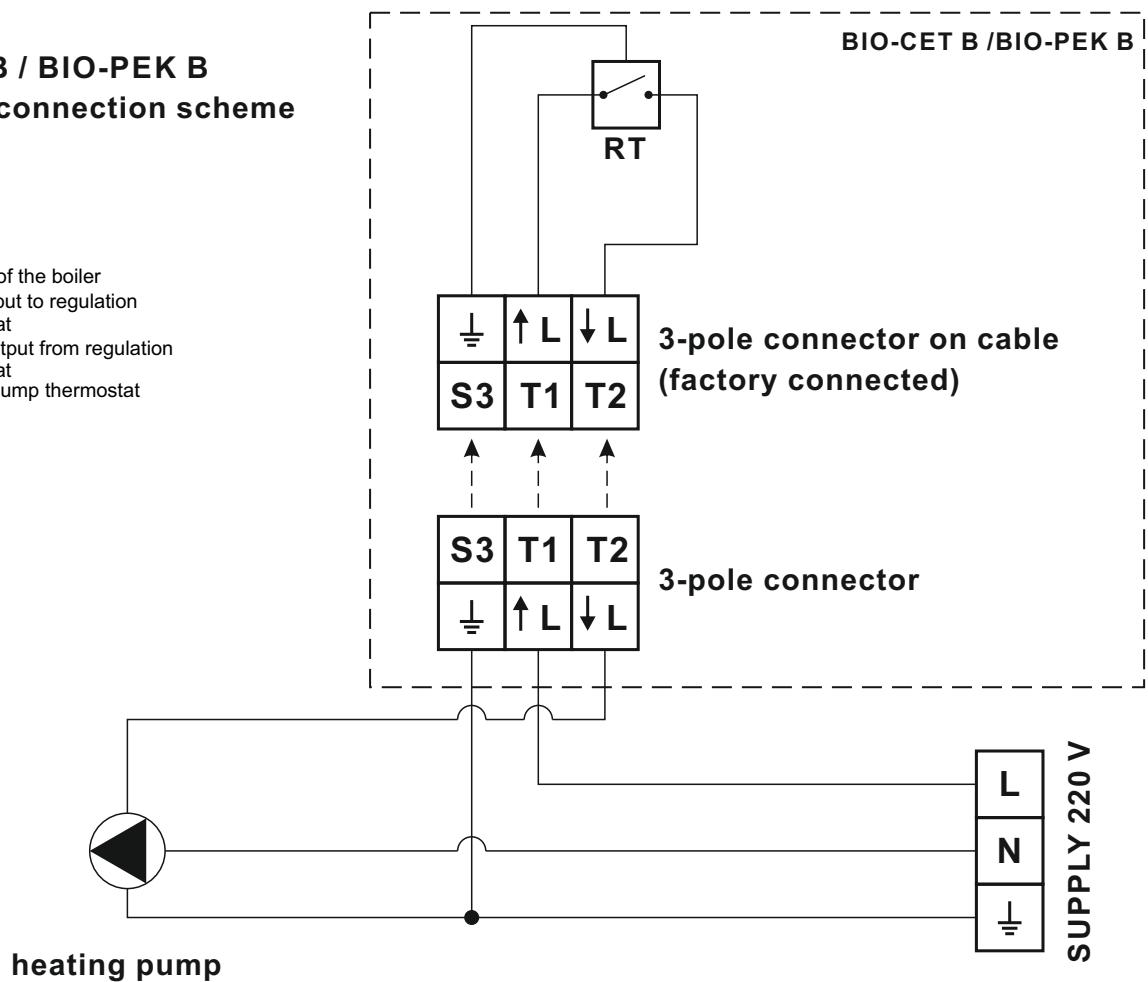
B / BIO-PEK B
connection scheme

of the boiler
put to regulation
at
tput from regulation
at
ump thermostat

BIO-CET B /BIO-PEK B

RT

⏚ ↑L ↓L
S3 T1 T2
3-pole connector on cable (factory connected)

S3 T1 T2
⏚ ↑L ↓L
3-pole connector

L
N
⏚
SUPPLY 220 V

heating pump